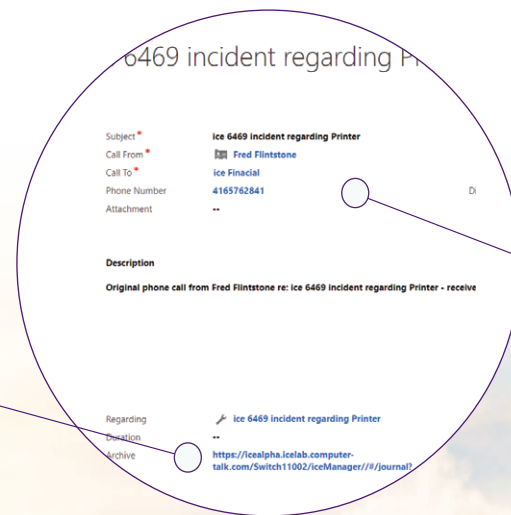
6469 incident regarding Pr

Subject*
ice 6469 incident regarding Printer
Call From*
Fred Flintstone
Call To*
ice Finacial
Phone Number
4165762841
Di
Attachment
--

Description

Original phone call from Fred Flintstone re: ice 6469 incident regarding Printer - receive

Regarding
ice 6469 incident regarding Printer
Duration
--
Archive
https://icealpha.icelab.computer-talk.com/Switch11002/iceManager//#/journal?